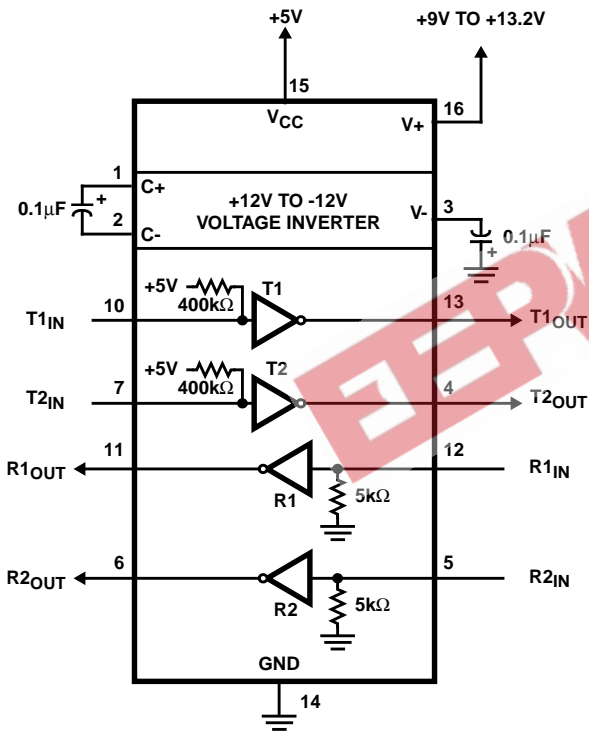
+5V

+9V TO +13.2V

15

$V_{CC}$

16

V+

1

C+

+

0.1μF

2

C-

+12V TO -12V
VOLTAGE INVERTER

V-

3

0.1μF

+

+5V

400kΩ

T1

$T1_{IN}$

10

13

$T1_{OUT}$

+5V

400kΩ

T2

$T2_{IN}$

7

4

$T2_{OUT}$

11

12

$R1_{OUT}$

$R1_{IN}$

R1

5kΩ

$R2_{OUT}$

6

5

$R2_{IN}$

R2

5kΩ

GND

14